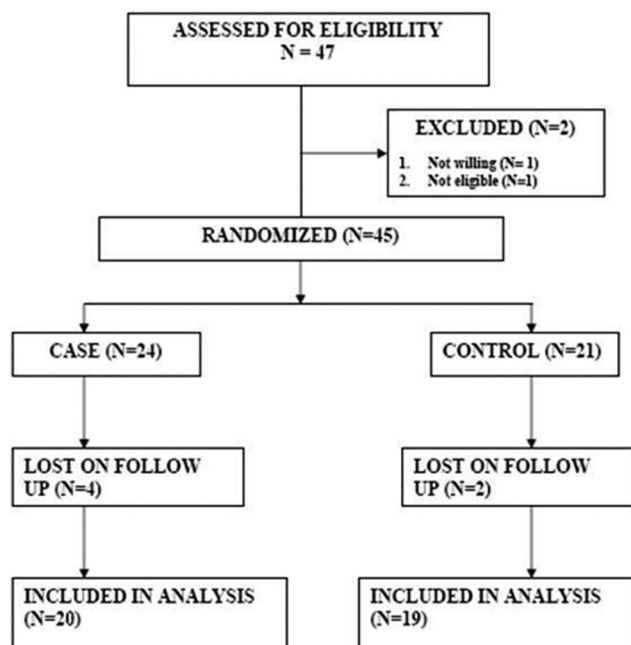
ASSESSED FOR ELIGIBILITY
N = 47

EXCLUDED (N=2)
1. Not willing (N= 1)
2. Not eligible (N=1)

RANDOMIZED (N=45)

CASE (N=24)

CONTROL (N=21)

LOST ON FOLLOW UP (N=4)

LOST ON FOLLOW UP (N=2)

INCLUDED IN ANALYSIS (N=20)

INCLUDED IN ANALYSIS (N=19)